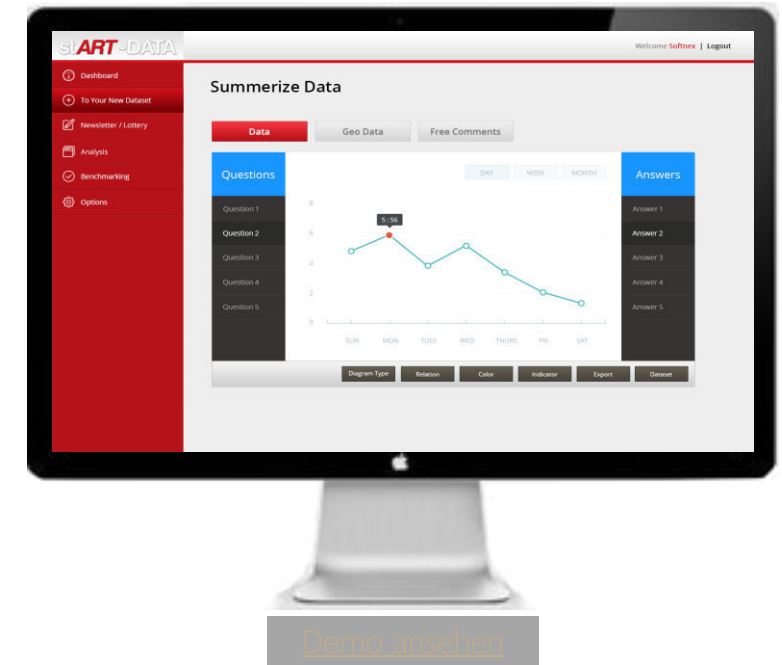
stART-DATA

Welcome Softnex | Logout

Dashboard
To Your New Dataset
Newsletter / Lottery
Analysis
Benchmarking
Options

Summerize Data

Data
Geo Data
Free Comments

Questions
Question 1
Question 2
Question 3
Question 4
Question 5

DAY
WEEK
MONTH

5 : 56

8
6
4
2
0

SUN
MON
TUES
WED
THURS
FRI
SAT

Answers
Answer 1
Answer 2
Answer 3
Answer 4
Answer 5

Diagram Type
Relation
Color
Indicator
Export
Dataset

Demo ansehen